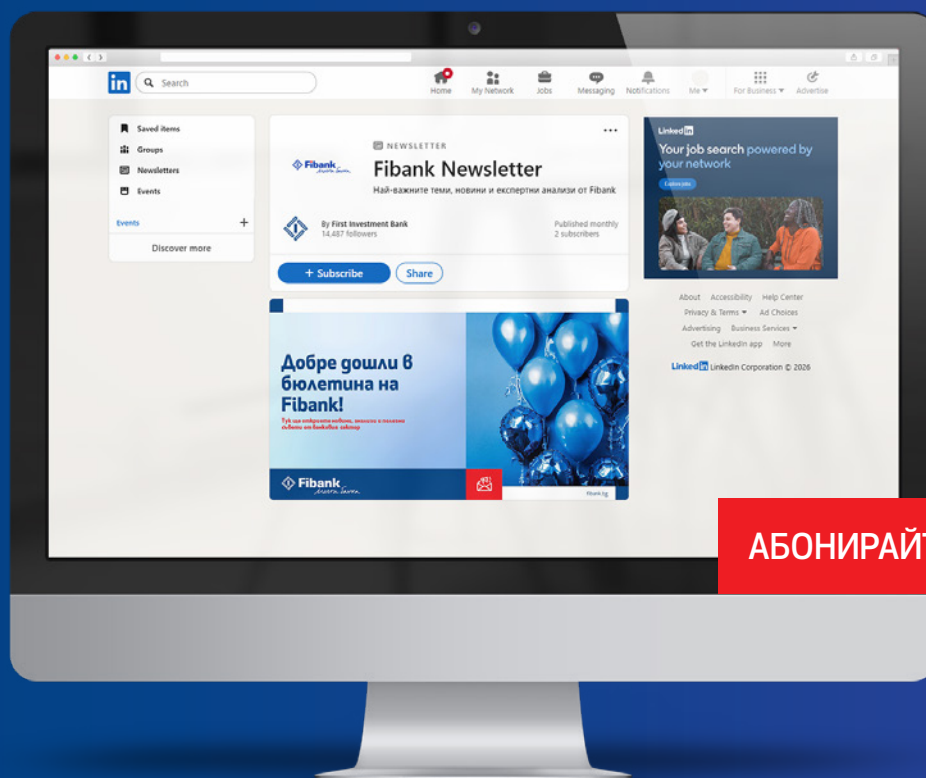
in Search

Home My Network Jobs Messaging Notifications Me For Business Advertise

Saved items
Groups
Newsletters
Events

Events +

Discover more

NEWSLETTER

Fibank

Fibank Newsletter

Най-важните теми, новини и експертни анализи от Fibank

By First Investment Bank
14,487 followers

Published monthly
2 subscribers

+ Subscribe Share

Добре дошли в бюлетина на Fibank!

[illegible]

Fibank

fibank.bg

Linked in

Your job search powered by your network

Explore jobs

About Accessibility Help Center
Privacy & Terms Ad Choices
Advertising Business Services
Get the LinkedIn app More

Linked in LinkedIn Corporation © 2026

АБОНИРАЙТ